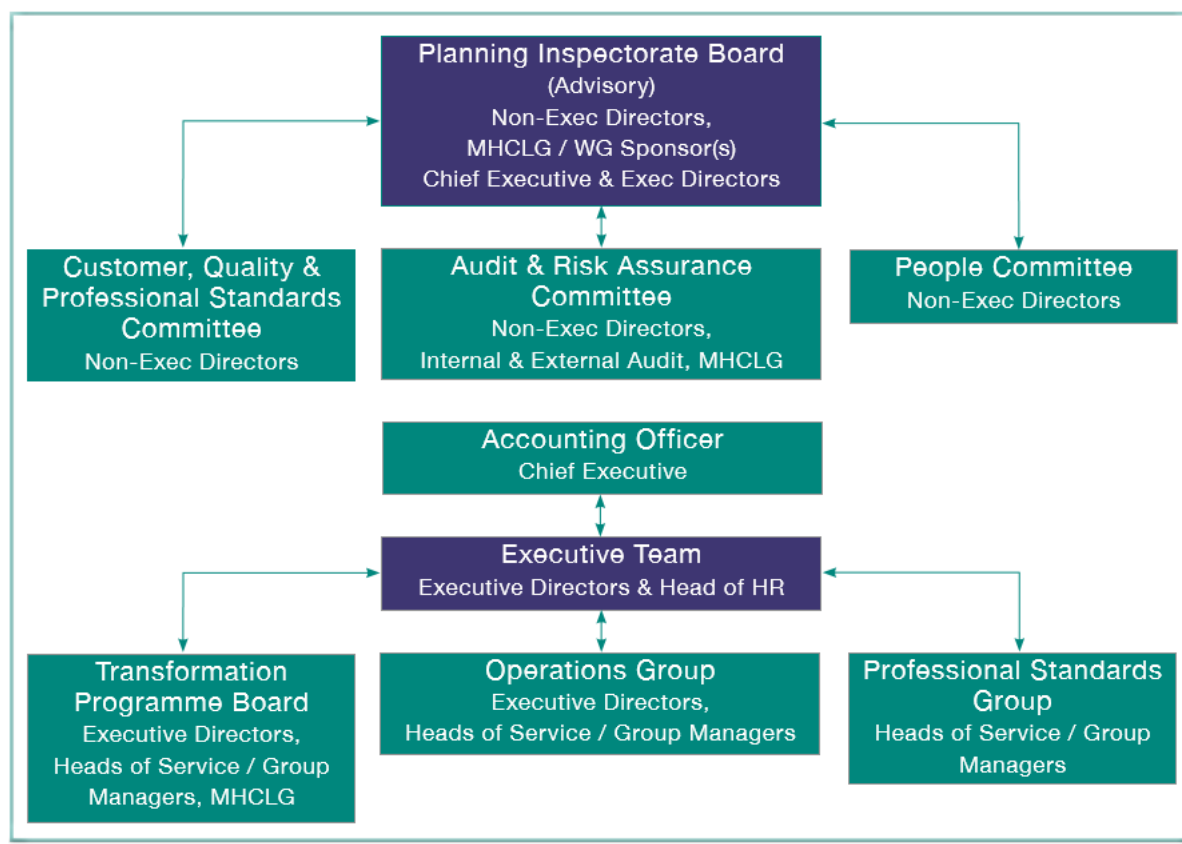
Planning Inspectorate Board
(Advisory)
Non-Exec Directors,
MHCLG / WG Sponsor(s)
Chief Executive & Exec Directors

Customer, Quality & Professional Standards Committee
Non-Exec Directors

Audit & Risk Assurance Committee
Non-Exec Directors,
Internal & External Audit, MHCLG

People Committee
Non-Exec Directors

Accounting Officer
Chief Executive

Executive Team
Executive Directors & Head of HR

Transformation Programme Board
Executive Directors,
Heads of Service / Group Managers, MHCLG

Operations Group
Executive Directors,
Heads of Service / Group Managers

Professional Standards Group
Heads of Service / Group Managers